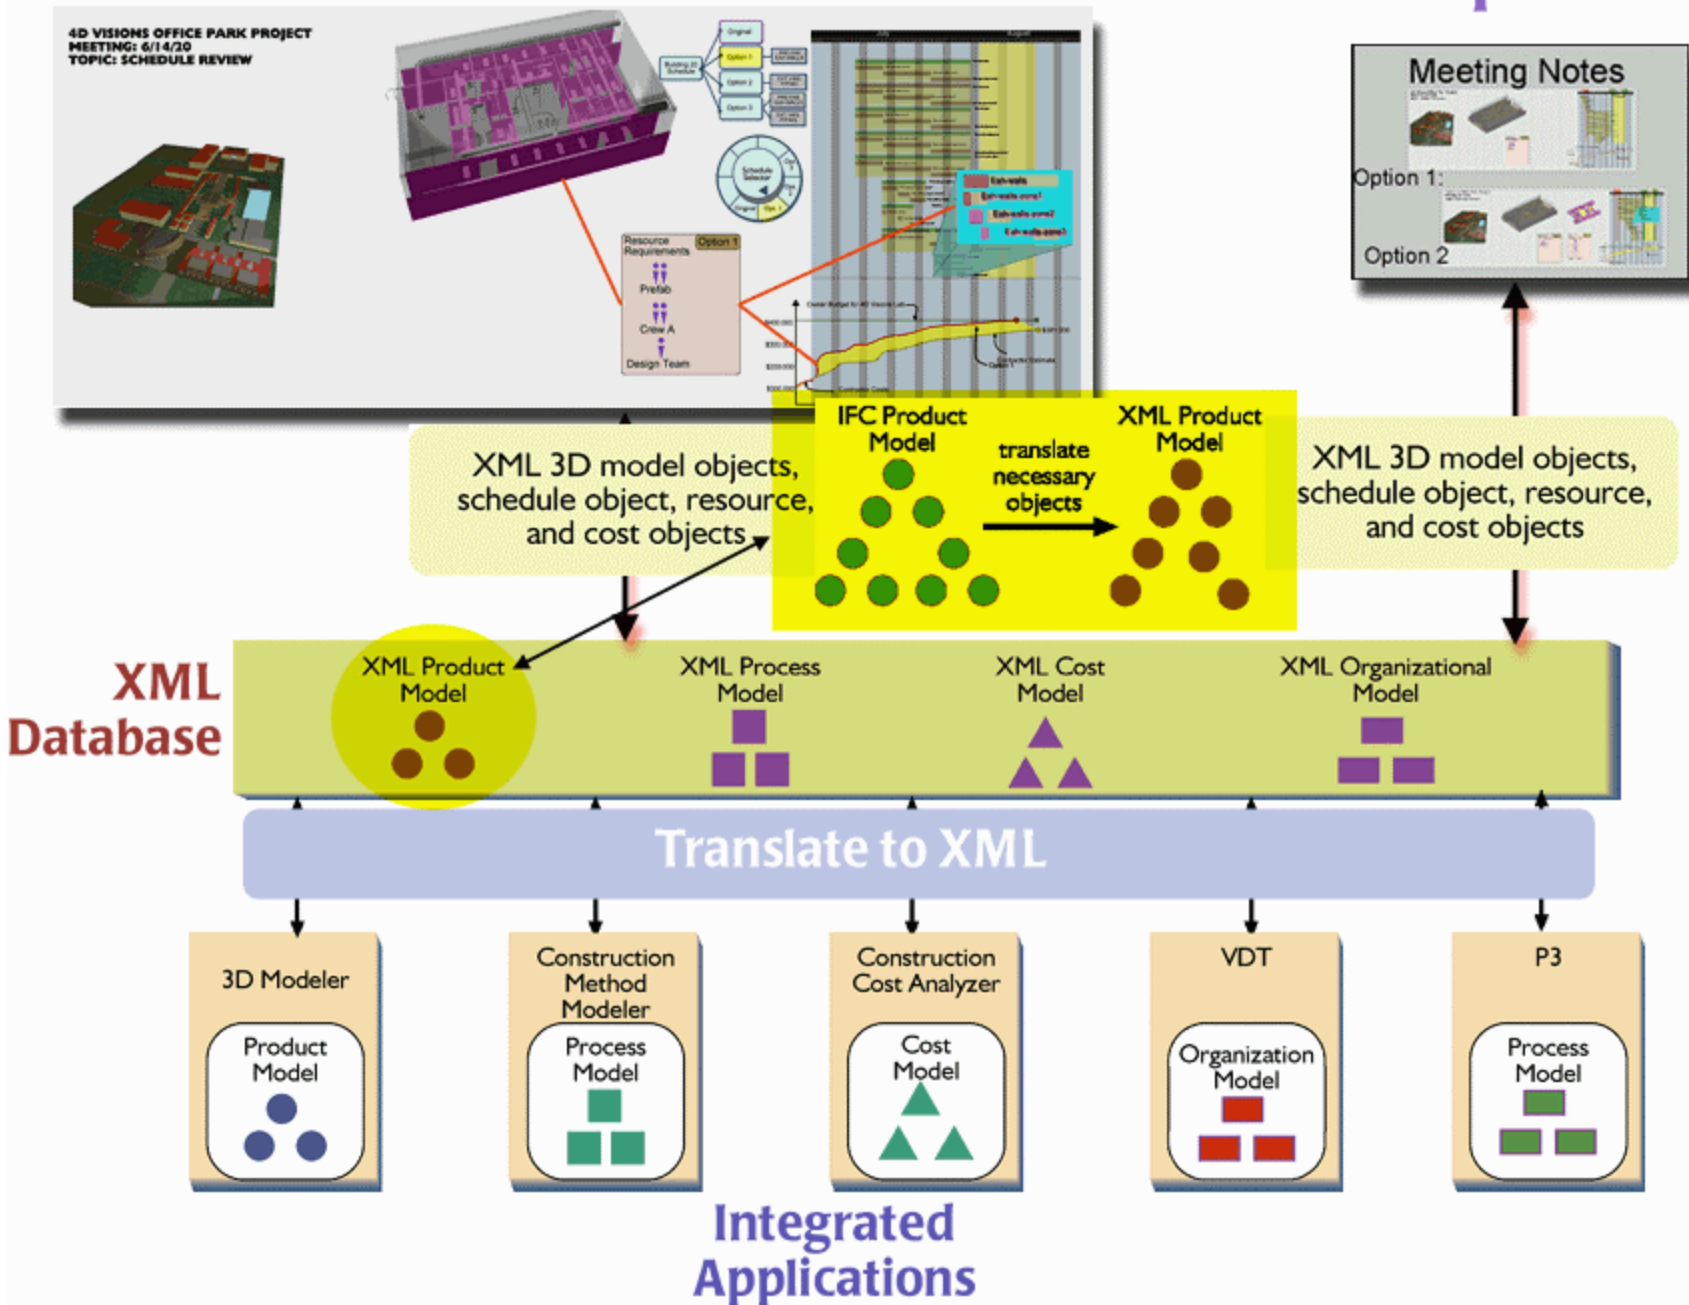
4D VISIONS OFFICE PARK PROJECT
MEETING: 6/14/20
TOPIC: SCHEDULE REVIEW

Original
Option 1
Option 2
Option 3

Resource Requirements
Option 1
Prefab
Crew A
Design Team

Meeting Notes
Option 1:
Option 2

IFC Product Model

translate necessary objects

XML Product Model

XML 3D model objects, schedule object, resource, and cost objects

XML 3D model objects, schedule object, resource, and cost objects

XML Database

XML Product Model

XML Process Model

XML Cost Model

XML Organizational Model

Translate to XML

3D Modeler
Product Model

Construction Method Modeler
Process Model

Construction Cost Analyzer
Cost Model

VDT
Organization Model

P3
Process Model

Integrated Applications